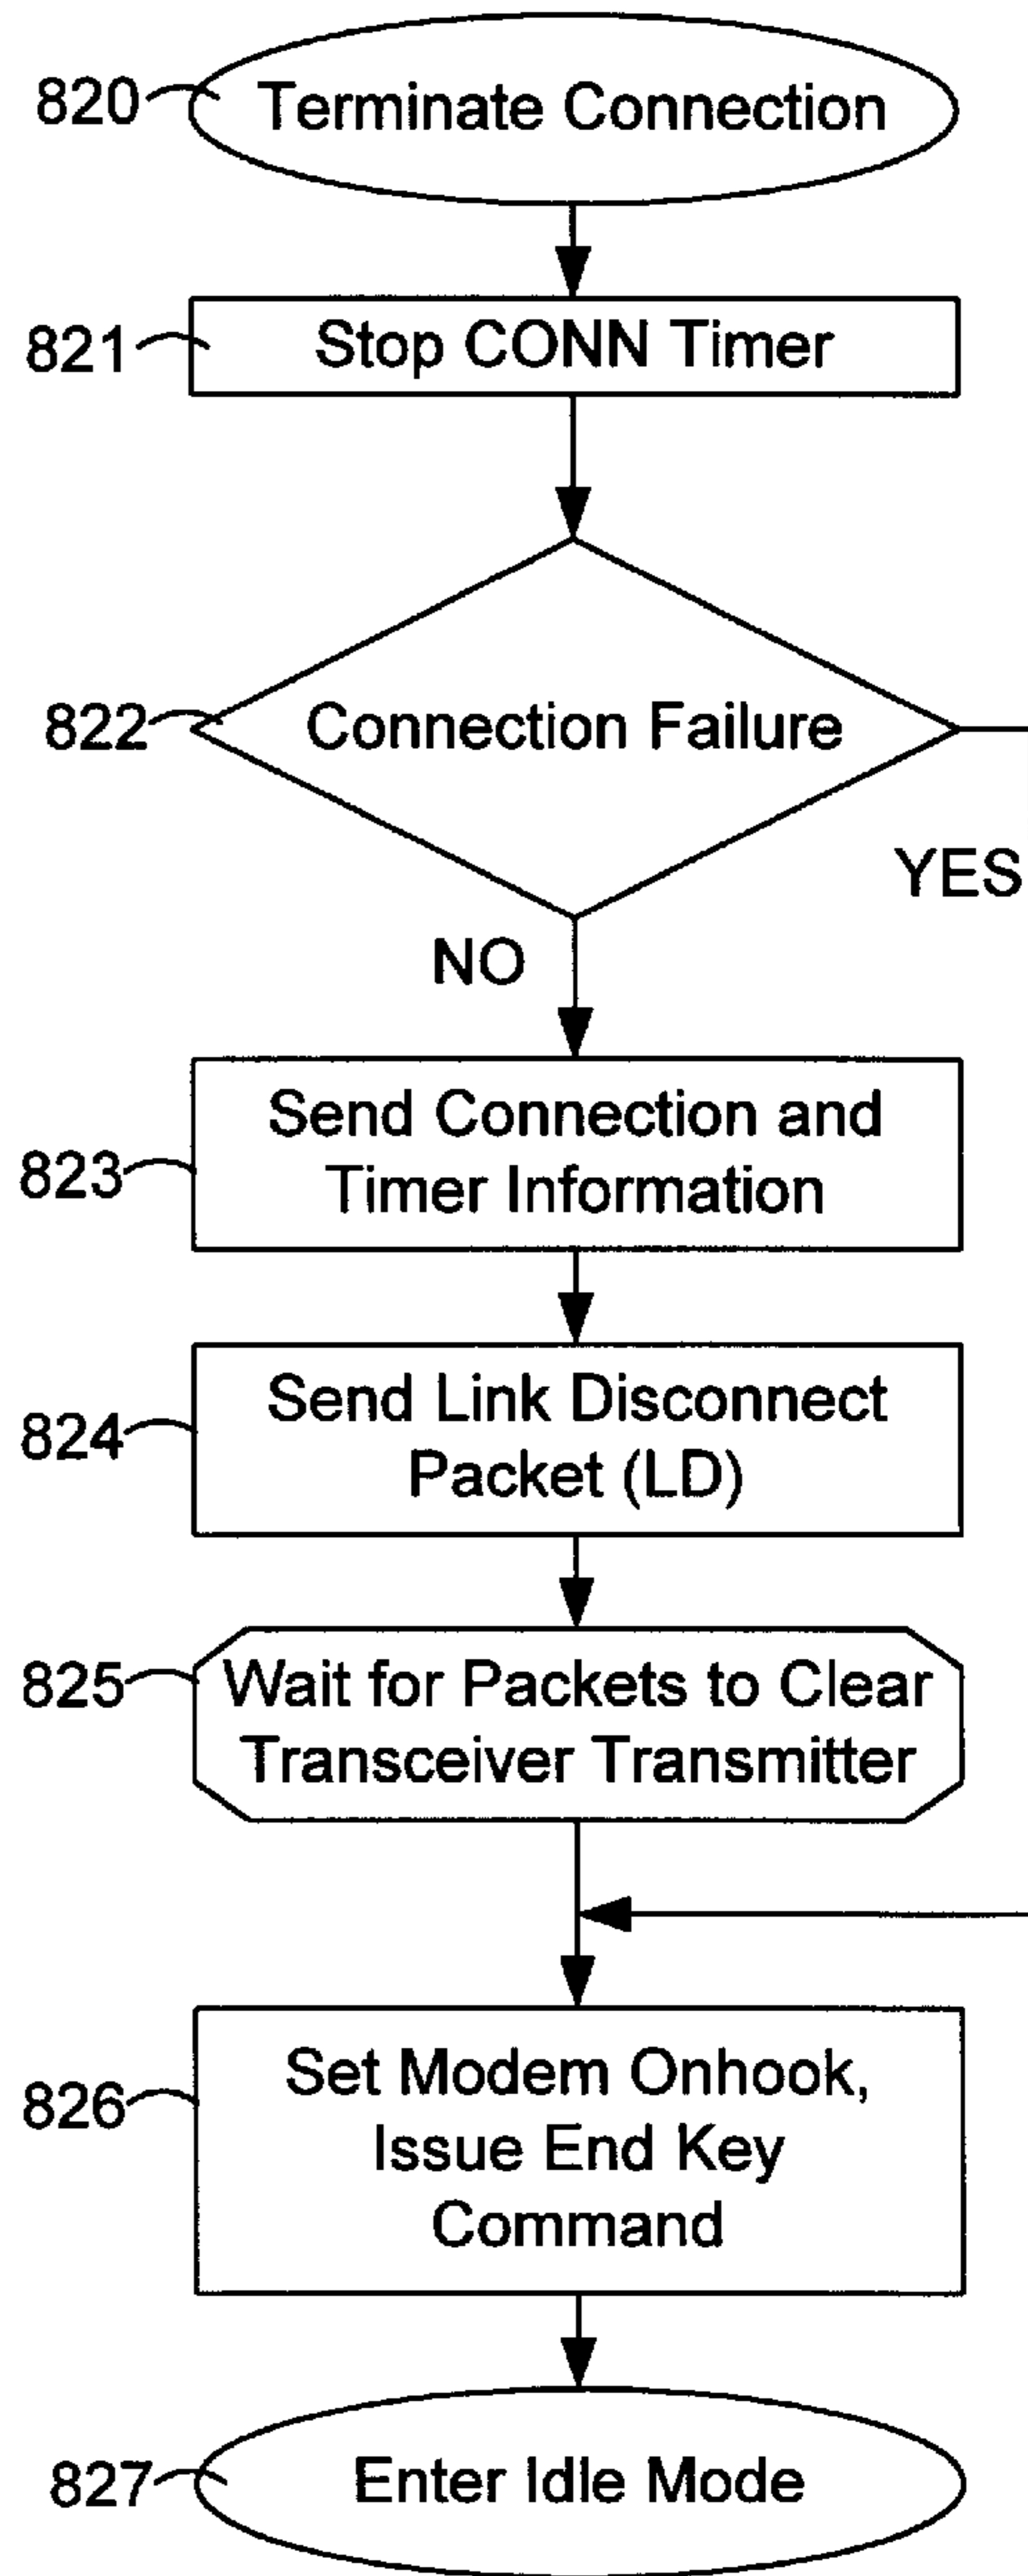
820 Terminate Connection

821 Stop CONN Timer

822 Connection Failure

YES

NO

823 Send Connection and Timer Information

824 Send Link Disconnect Packet (LD)

825 Wait for Packets to Clear Transceiver Transmitter

826 Set Modem Onhook, Issue End Key Command

827 Enter Idle Mode